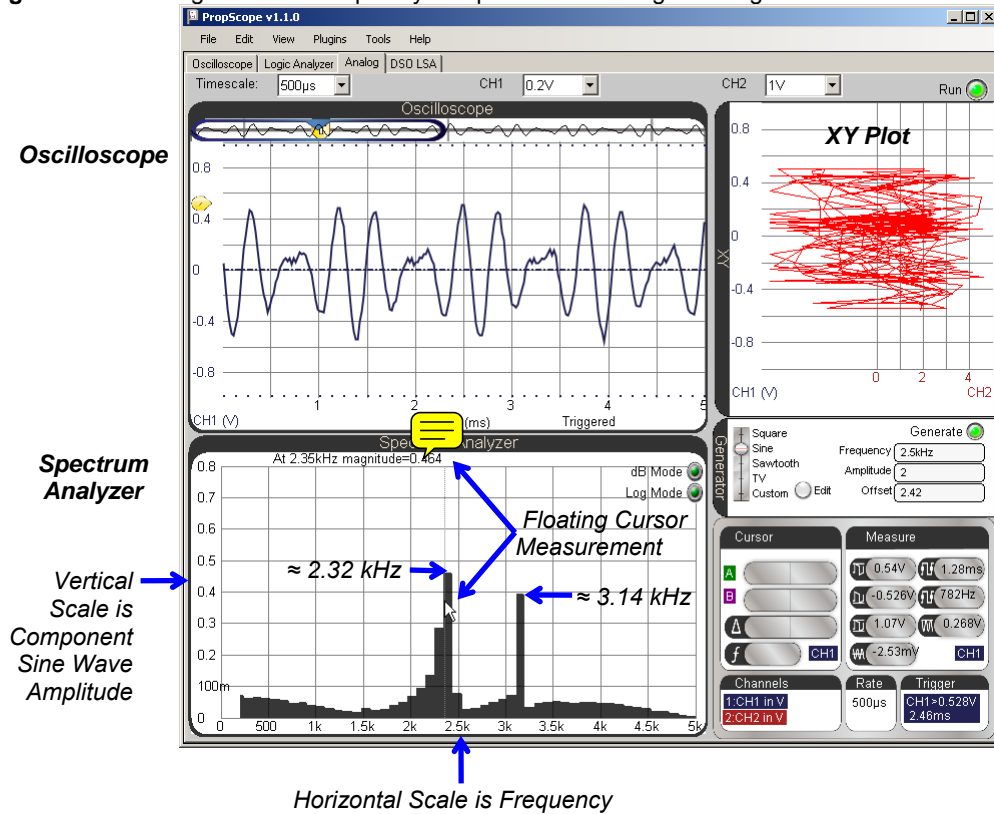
PropScope v1.1.0

File Edit View Plugins Tools Help

Oscilloscope | Logic Analyzer | Analog | DSO LSA

Timescale: 500µs CH1 0.2V CH2 1V Run

Oscilloscope

Oscilloscope

0.8
0.4
0
-0.4
-0.8
CH1 (V) 1 2 (ms) 3 4 5 Triggered

XY Plot

0.8
0.4
XY 0
-0.4
-0.8
CH1 (V) 0 2 4 CH2

Spectrum Analyzer

Spectrum Analyzer

At 2.35kHz magnitude=0.464

dB Mode
Log Mode

0.8
0.7
0.6
0.5
0.4
0.3
0.2
100m
0
0 500 1k 1.5k 2k 2.5k 3k 3.5k 4k 4.5k 5k

Floating Cursor Measurement

≈ 2.32 kHz

≈ 3.14 kHz

Vertical Scale is Component Sine Wave Amplitude

Horizontal Scale is Frequency

Generator
Square
Sine
Sawtooth
TV
Custom Edit

Generate
Frequency 2.5kHz
Amplitude 2
Offset 2.42

Cursor
A
B
Δ
f CH1

Measure
0.54V 1.28ms
-0.526V 782Hz
1.07V 0.268V
-2.53mV CH1

Channels
1:CH1 in V
2:CH2 in V

Rate
500µs

Trigger
CH1>0.528V
2.46ms